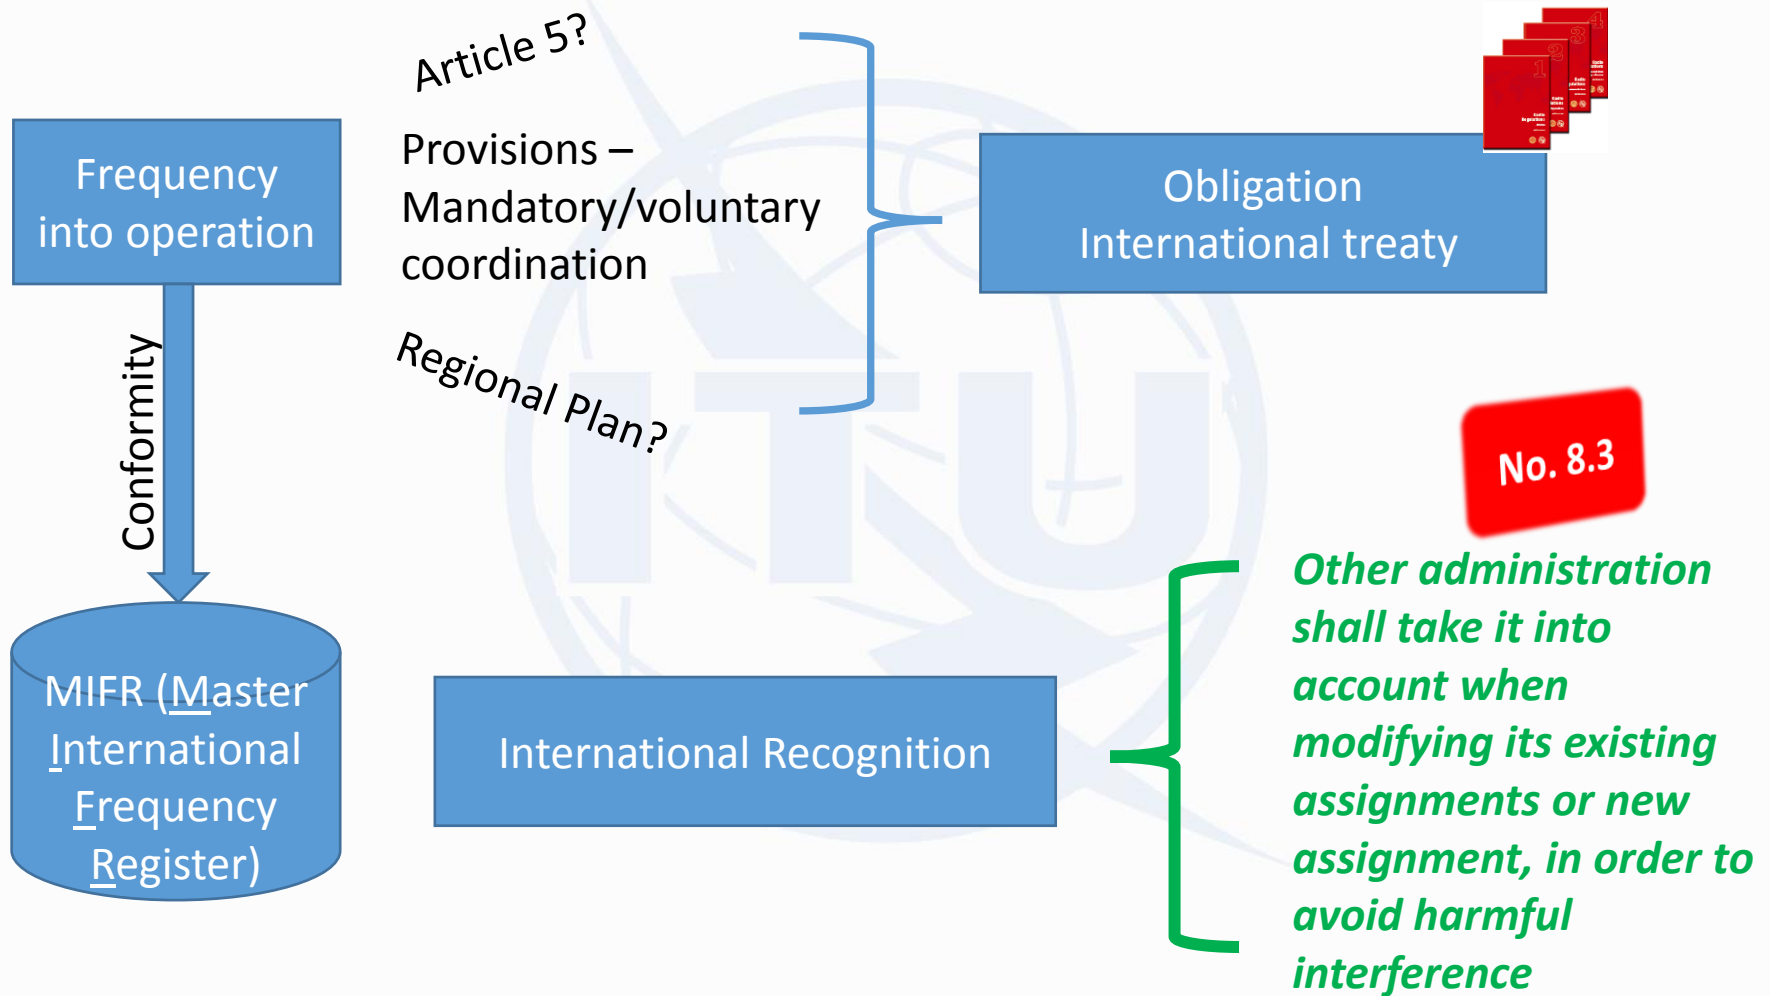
Article 5?

Frequency into operation

Provisions – Mandatory/voluntary coordination

Obligation International treaty

Regional Plan?

Conformity

No. 8.3

MIFR (Master International Frequency Register)

International Recognition

Other administration shall take it into account when modifying its existing assignments or new assignment, in order to avoid harmful interference